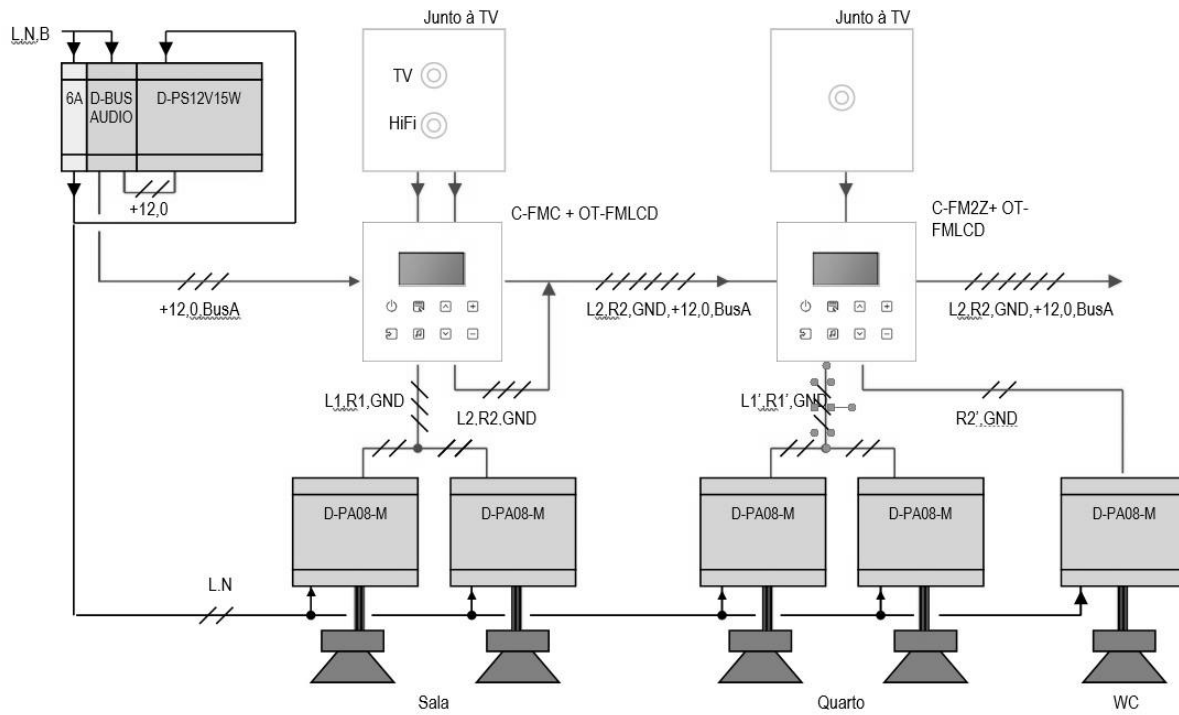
L,N,B

6A

D-BUS AUDIO

D-PS12V15W

+12,0

Junto à TV

TV

HiFi

Junto à TV

C-FMC + OT-FMLCD

C-FM2Z+ OT-FMLCD

+12,0,BusA

L2,R2,GND,+12,0,BusA

L2,R2,GND,+12,0,BusA

L1,R1,GND

L2,R2,GND

L1',R1',GND

R2',GND

D-PA08-M

D-PA08-M

D-PA08-M

D-PA08-M

D-PA08-M

L,N

Sala

Quarto

WC